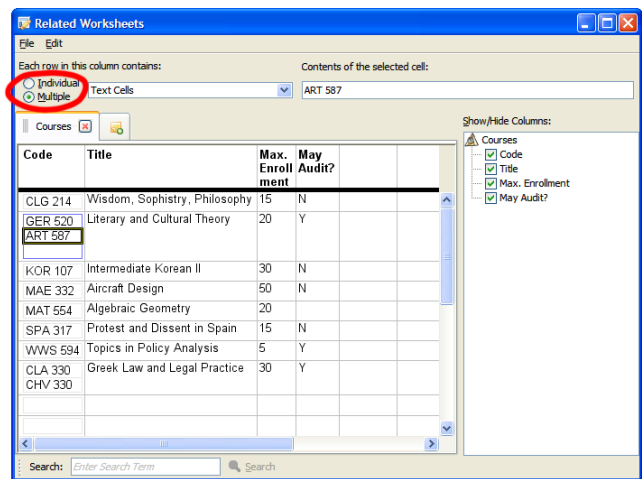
Related Worksheets

File Edit

Each row in this column contains:

Individual
Multiple

Text Cells

Contents of the selected cell:

ART 587

Courses

Show/Hide Columns:

| Code | Title | Max. Enrollment | May Audit? |
|---|---|---|---|
| CLG 214 | Wisdom, Sophistry, Philosophy | 15 | N |
| GER 520 ART 587 | Literary and Cultural Theory | 20 | Y |
| KOR 107 | Intermediate Korean II | 30 | N |
| MAE 332 | Aircraft Design | 50 | N |
| MAT 554 | Algebraic Geometry | 20 | |
| SPA 317 | Protest and Dissent in Spain | 15 | N |
| WWS 594 | Topics in Policy Analysis | 5 | Y |
| CLA 330 CHV 330 | Greek Law and Legal Practice | 30 | Y |

Courses
Code
Title
Max. Enrollment
May Audit?

Search: Enter Search Term Search